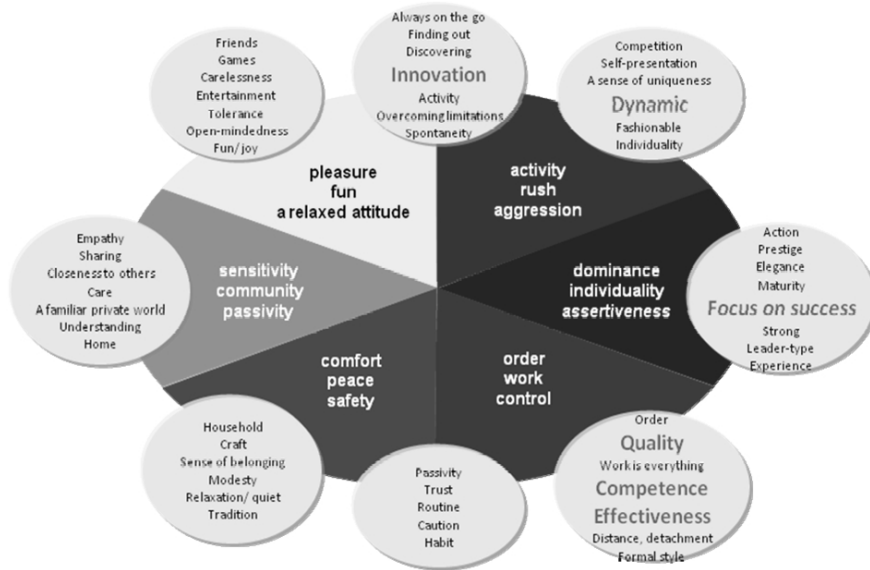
Friends
Games
Carelessness
Entertainment
Tolerance
Open-mindedness
Fun/ joy

Always on the go
Finding out
Discovering
Innovation
Activity
Overcoming limitations
Spontaneity

Competition
Self-presentation
A sense of uniqueness
Dynamic
Fashionable
Individuality

pleasure
fun
a relaxed attitude

activity
rush
aggression

Empathy
Sharing
Closeness to others
Care
A familiar private world
Understanding
Home

sensitivity
community
passivity

dominance
individuality
assertiveness

Action
Prestige
Elegance
Maturity
Focus on success
Strong
Leader-type
Experience

comfort
peace
safety

order
work
control

Household
Craft
Sense of belonging
Modesty
Relaxation/ quiet
Tradition

Passivity
Trust
Routine
Caution
Habit

Order
Quality
Work is everything
Competence
Effectiveness
Distance, detachment
Formal style